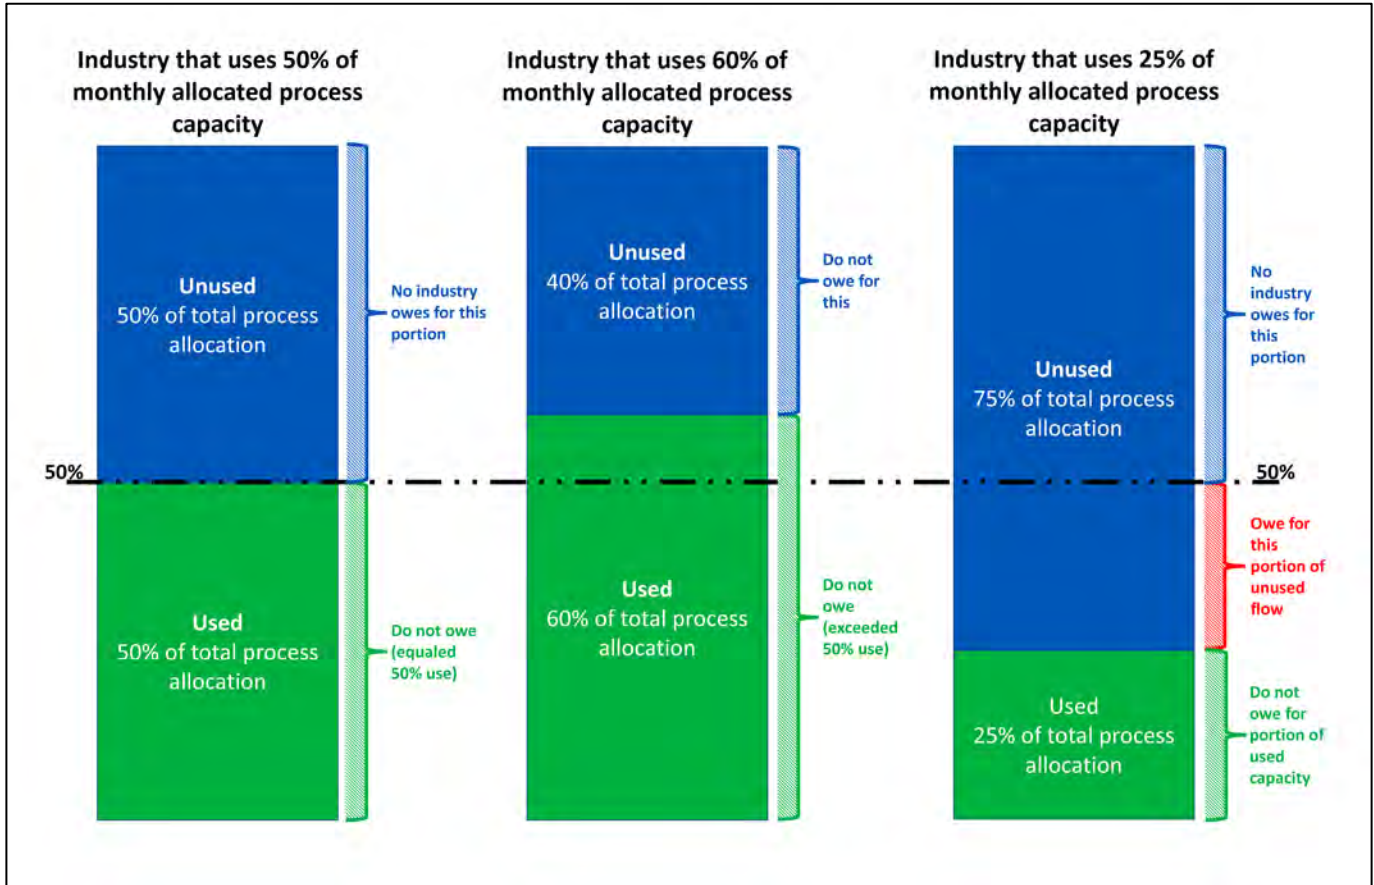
Industry that uses 50% of monthly allocated process capacity

Unused
50% of total process allocation

No industry owes for this portion

50%

Used
50% of total process allocation

Do not owe (equaled 50% use)

Industry that uses 60% of monthly allocated process capacity

Unused
40% of total process allocation

Do not owe for this

Used
60% of total process allocation

Do not owe (exceeded 50% use)

Industry that uses 25% of monthly allocated process capacity

Unused
75% of total process allocation

No industry owes for this portion

50%

Owe for this portion of unused flow

Used
25% of total process allocation

Do not owe for portion of used capacity